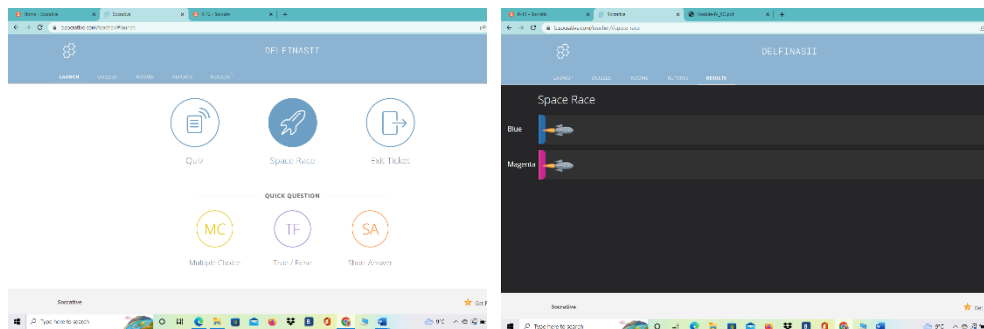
Home - Socrative
Socrative
4/12 - Socrative
+
b.socrative.com/teacher/#launch
DELFINASII
LAUNCH
QUIZZES
ROOMS
REPORTS
RESULTS
Quiz
Space Race
Exit Ticket
QUICK QUESTION
MC
TF
SA
Multiple Choice
True / False
Short Answer
Socrative
Get
Type here to search

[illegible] - Socrative
Socrative
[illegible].pdf
+
b.socrative.com/teacher/#space-race
DELFINASII
LAUNCH
QUIZZES
ROOMS
REPORTS
RESULTS
Space Race
Blue
Magenta
Socrative
Get
Type here to search